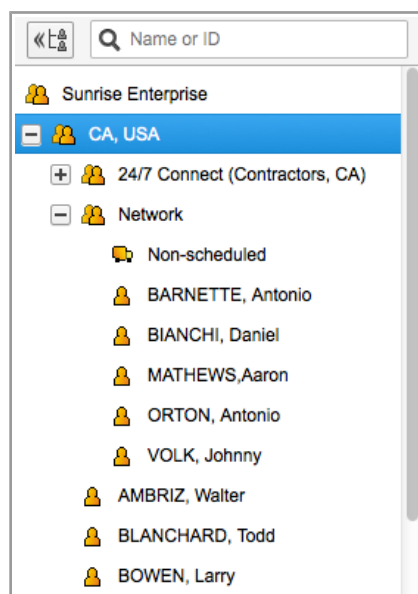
Name or ID

Sunrise Enterprise
CA, USA
24/7 Connect (Contractors, CA)
Network
Non-scheduled
BARNETTE, Antonio
BIANCHI, Daniel
MATHEWS,Aaron
ORTON, Antonio
VOLK, Johnny
AMBRIZ, Walter
BLANCHARD, Todd
BOWEN, Larry